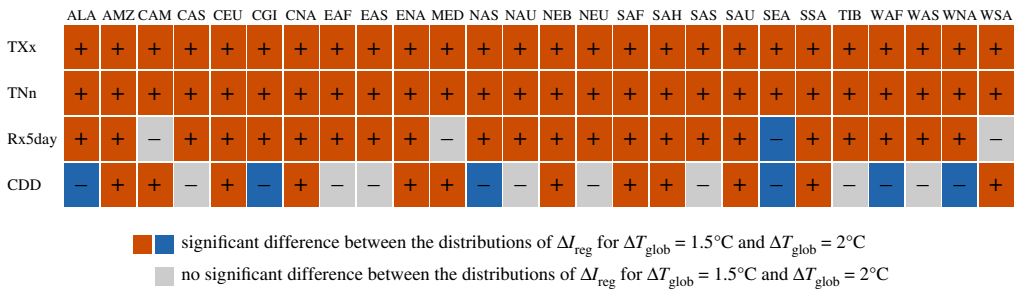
|  | ALA | AMZ | CAM | CAS | CEU | CGI | CNA | EAF | EAS | ENA | MED | NAS | NAU | NEB | NEU | SAF | SAH | SAS | SAU | SEA | SSA | TIB | WAF | WAS | WNA | WSA |
|---|---|---|---|---|---|---|---|---|---|---|---|---|---|---|---|---|---|---|---|---|---|---|---|---|---|---|
| TXx | + | + | + | + | + | + | + | + | + | + | + | + | + | + | + | + | + | + | + | + | + | + | + | + | + | + |
| TNn | + | + | + | + | + | + | + | + | + | + | + | + | + | + | + | + | + | + | + | + | + | + | + | + | + | + |
| Rx5day | + | + | – | + | + | + | + | + | + | + | – | + | + | + | + | + | + | + | + | – | + | + | + | + | + | – |
| CDD | – | + | + | – | + | – | + | – | – | + | + | – | – | + | – | + | + | – | + | – | + | – | – | – | – | + |

significant difference between the distributions of $\Delta I_{\text{reg}}$ for $\Delta T_{\text{glob}} = 1.5°\text{C}$ and $\Delta T_{\text{glob}} = 2°\text{C}$

no significant difference between the distributions of $\Delta I_{\text{reg}}$ for $\Delta T_{\text{glob}} = 1.5°\text{C}$ and $\Delta T_{\text{glob}} = 2°\text{C}$